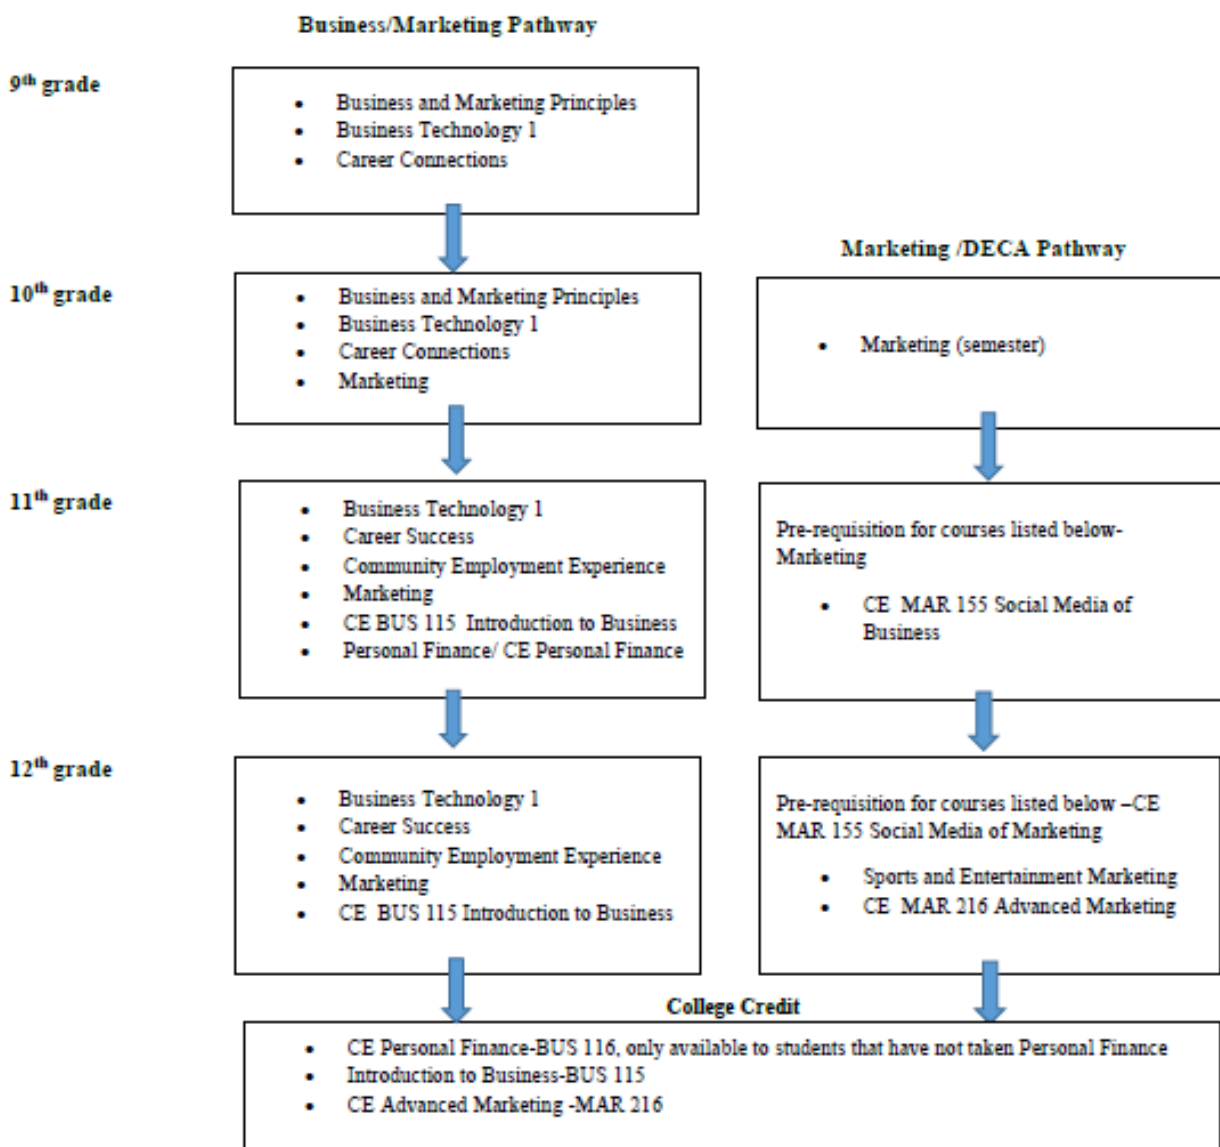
Business/Marketing Pathway

9th grade

- Business and Marketing Principles
- Business Technology 1
- Career Connections

Marketing /DECA Pathway

10th grade

- Business and Marketing Principles
- Business Technology 1
- Career Connections
- Marketing

- Marketing (semester)

11th grade

- Business Technology 1
- Career Success
- Community Employment Experience
- Marketing
- CE BUS 115 Introduction to Business
- Personal Finance/ CE Personal Finance

Pre-requisition for courses listed below- Marketing

- CE MAR 155 Social Media of Business

12th grade

- Business Technology 1
- Career Success
- Community Employment Experience
- Marketing
- CE BUS 115 Introduction to Business

Pre-requisition for courses listed below –CE MAR 155 Social Media of Marketing

- Sports and Entertainment Marketing
- CE MAR 216 Advanced Marketing

College Credit

- CE Personal Finance-BUS 116, only available to students that have not taken Personal Finance
- Introduction to Business-BUS 115
- CE Advanced Marketing -MAR 216